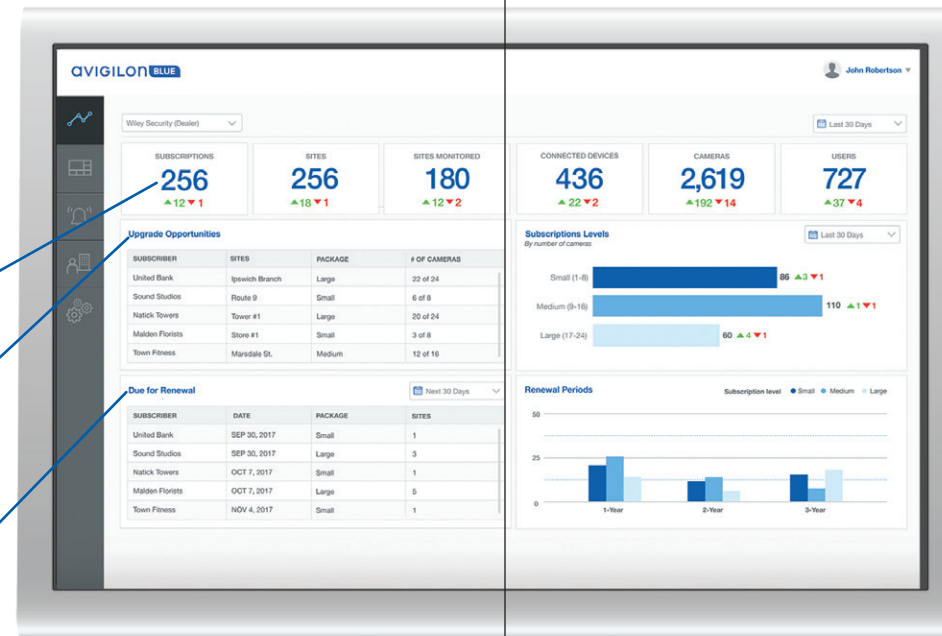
avigilon BLUE

John Robertson

Wiley Security (Dealer)

Last 30 Days

SUBSCRIPTIONS
256
▲12 ▼1

SITES
256
▲18 ▼1

SITES MONITORED
180
▲12 ▼2

CONNECTED DEVICES
436
▲22 ▼2

CAMERAS
2,619
▲192 ▼14

USERS
727
▲37 ▼4

Upgrade Opportunities

| SUBSCRIBER | SITES | PACKAGE | # OF CAMERAS |
|---|---|---|---|
| United Bank | Ipswich Branch | Large | 22 of 24 |
| Sound Studios | Route 9 | Small | 6 of 8 |
| Natick Towers | Tower #1 | Large | 20 of 24 |
| Malden Florists | Store #1 | Small | 3 of 8 |
| Town Fitness | Marsdale St. | Medium | 12 of 16 |

Subscriptions Levels
By number of cameras

Last 30 Days

Small (1-8) 86 ▲3 ▼1
Medium (9-16) 110 ▲1 ▼1
Large (17-24) 60 ▲4 ▼1

Due for Renewal

Next 30 Days

| SUBSCRIBER | DATE | PACKAGE | SITES |
|---|---|---|---|
| United Bank | SEP 30, 2017 | Small | 1 |
| Sound Studios | SEP 30, 2017 | Small | 3 |
| Natick Towers | OCT 7, 2017 | Small | 1 |
| Malden Florists | OCT 7, 2017 | Large | 5 |
| Town Fitness | NOV 4, 2017 | Small | 1 |

Renewal Periods

Subscription level ● Small ● Medium ● Large

50
25
0

1-Year 2-Year 3-Year